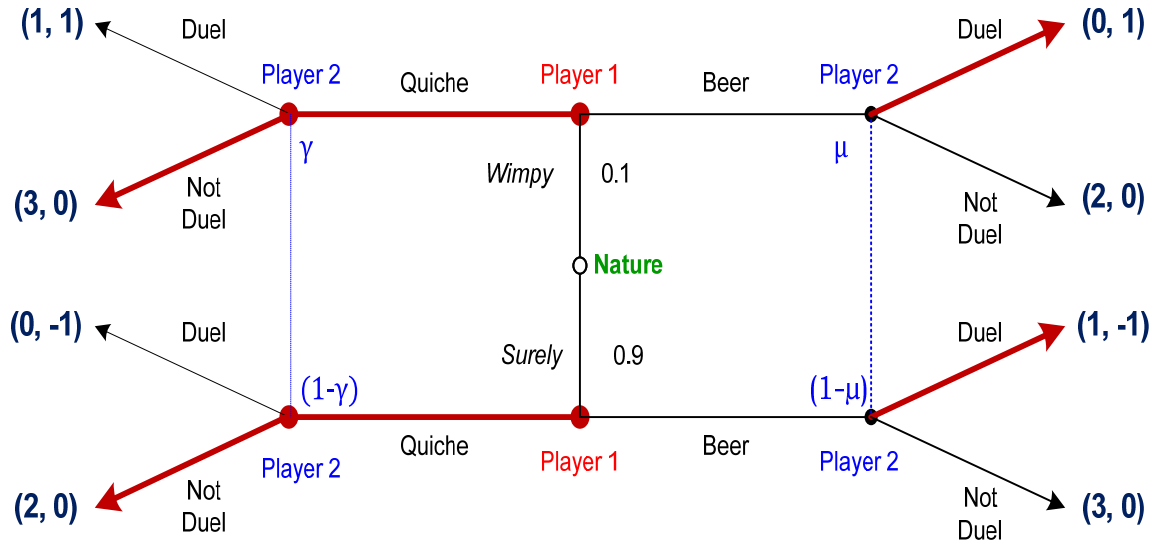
(1, 1)
Duel
Player 2
Quiche
Player 1
Beer
Player 2
Duel
(0, 1)
$\gamma$
Wimpy
0.1
$\mu$
(3, 0)
Not Duel
Not Duel
(2, 0)
Nature
(0, -1)
Duel
Surely
0.9
Duel
(1, -1)
$(1-\gamma)$
$(1-\mu)$
Quiche
Beer
Player 2
Player 1
Player 2
(2, 0)
Not Duel
Not Duel
(3, 0)